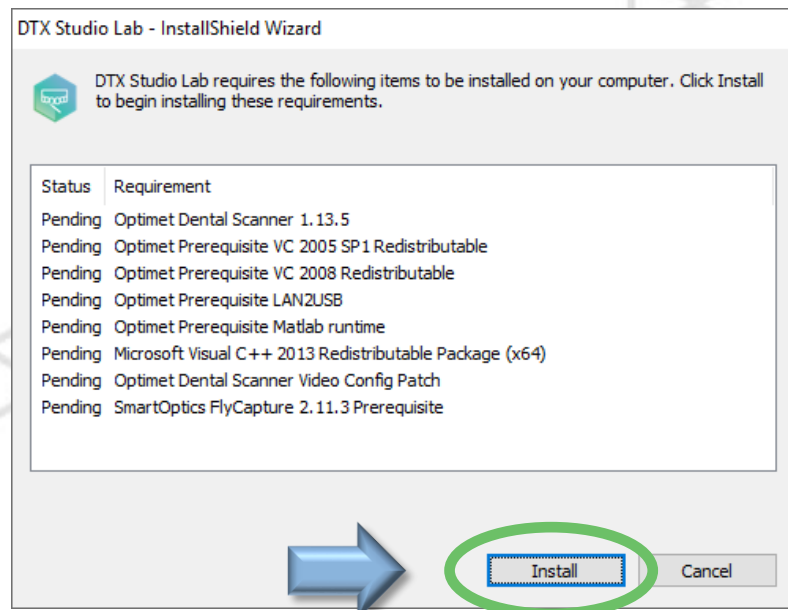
DTX Studio Lab - InstallShield Wizard

DTX Studio Lab requires the following items to be installed on your computer. Click Install to begin installing these requirements.

| Status | Requirement |
|---|---|
| Pending | Optimet Dental Scanner 1.13.5 |
| Pending | Optimet Prerequisite VC 2005 SP1 Redistributable |
| Pending | Optimet Prerequisite VC 2008 Redistributable |
| Pending | Optimet Prerequisite LAN2USB |
| Pending | Optimet Prerequisite Matlab runtime |
| Pending | Microsoft Visual C++ 2013 Redistributable Package (x64) |
| Pending | Optimet Dental Scanner Video Config Patch |
| Pending | SmartOptics FlyCapture 2.11.3 Prerequisite |

Install

Cancel